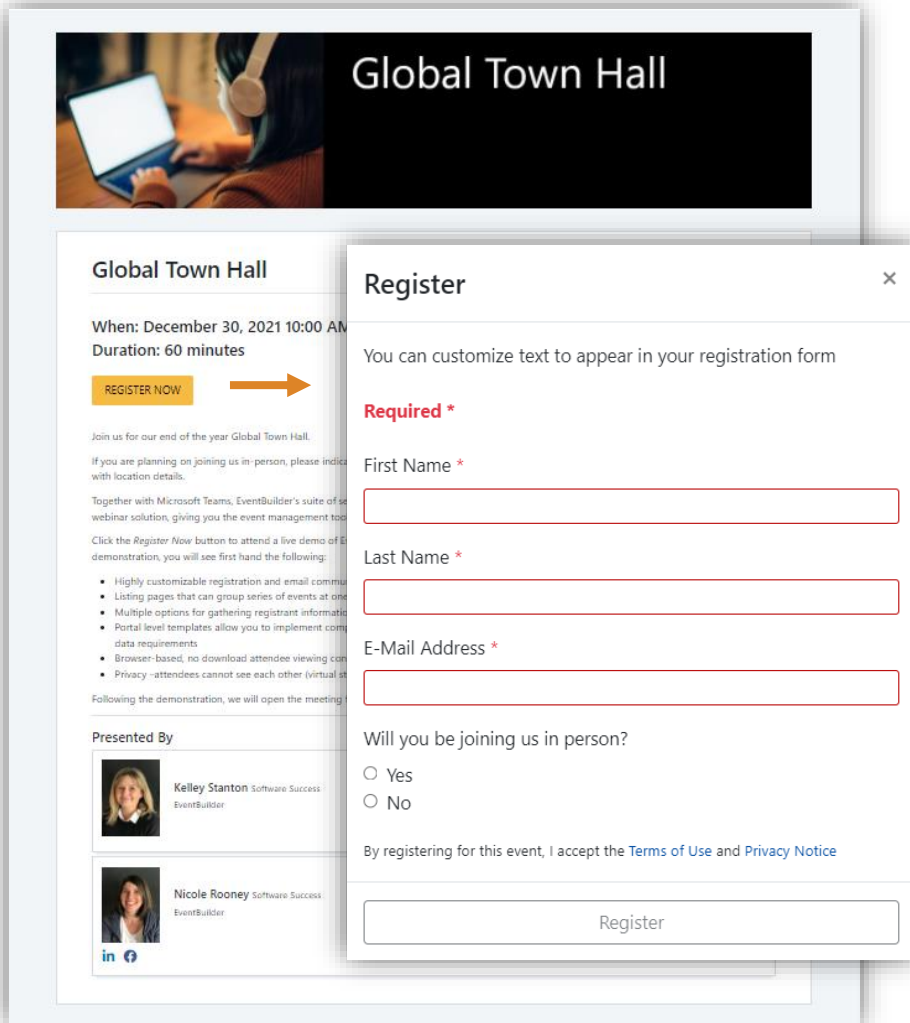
Global Town Hall

Global Town Hall

When: December 30, 2021 10:00 AM
Duration: 60 minutes

REGISTER NOW

Join us for our end of the year Global Town Hall.

If you are planning on joining us in-person, please indica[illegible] with location details.

Together with Microsoft Teams, EventBuilder's suite of se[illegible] webinar solution, giving you the event management too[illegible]

Click the Register Now button to attend a live demo of E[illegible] demonstration, you will see first hand the following:

- Highly customizable registration and email commu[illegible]
- Listing pages that can group series of events at one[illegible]
- Multiple options for gathering registrant informatio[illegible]
- Portal level templates allow you to implement comp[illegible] data requirements
- Browser-based, no download attendee viewing con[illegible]
- Privacy -attendees cannot see each other (virtual st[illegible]

Following the demonstration, we will open the meeting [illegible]

Presented By

Kelley Stanton Software Success
EventBuilder

Nicole Rooney Software Success
EventBuilder

Register ×

You can customize text to appear in your registration form

Required *

First Name *

Last Name *

E-Mail Address *

Will you be joining us in person?
Yes
No

By registering for this event, I accept the Terms of Use and Privacy Notice

Register